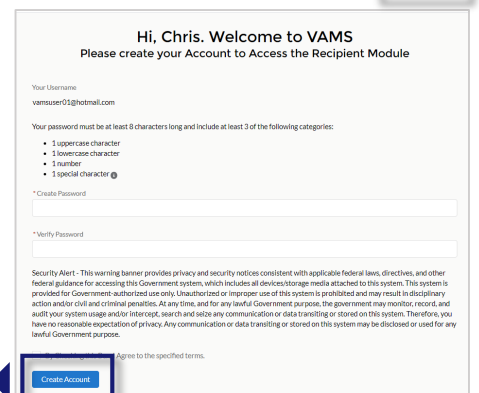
Hi, Chris. Welcome to VAMS
Please create your Account to Access the Recipient Module

Your Username
vamsuser01@hotmail.com

Your password must be at least 8 characters long and include at least 3 of the following categories:

- 1 uppercase character
- 1 lowercase character
- 1 number
- 1 special character

* Create Password

* Verify Password

Security Alert - This warning banner provides privacy and security notices consistent with applicable federal laws, directives, and other federal guidance for accessing this Government system, which includes all devices/storage media attached to this system. This system is provided for Government-authorized use only. Unauthorized or improper use of this system is prohibited and may result in disciplinary action and/or civil and criminal penalties. At any time, and for any lawful Government purpose, the government may monitor, record, and audit your system usage and/or intercept, search and seize any communication or data transiting or stored on this system. Therefore, you have no reasonable expectation of privacy. Any communication or data transiting or stored on this system may be disclosed or used for any lawful Government purpose.

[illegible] Agree to the specified terms.

Create Account